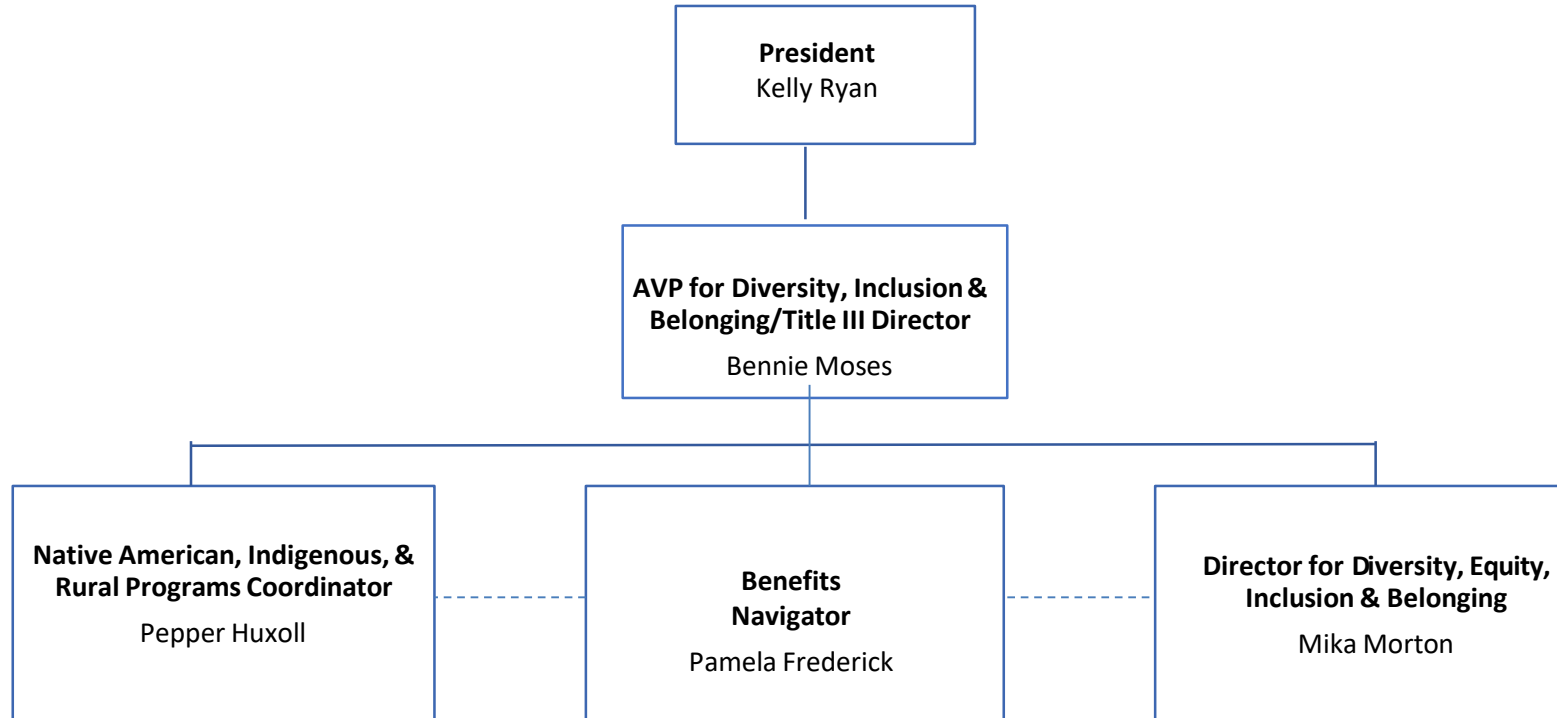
President
Kelly Ryan

AVP for Diversity, Inclusion & Belonging/Title III Director
Bennie Moses

Native American, Indigenous, & Rural Programs Coordinator
Pepper Huxoll

Benefits Navigator
Pamela Frederick

Director for Diversity, Equity, Inclusion & Belonging
Mika Morton